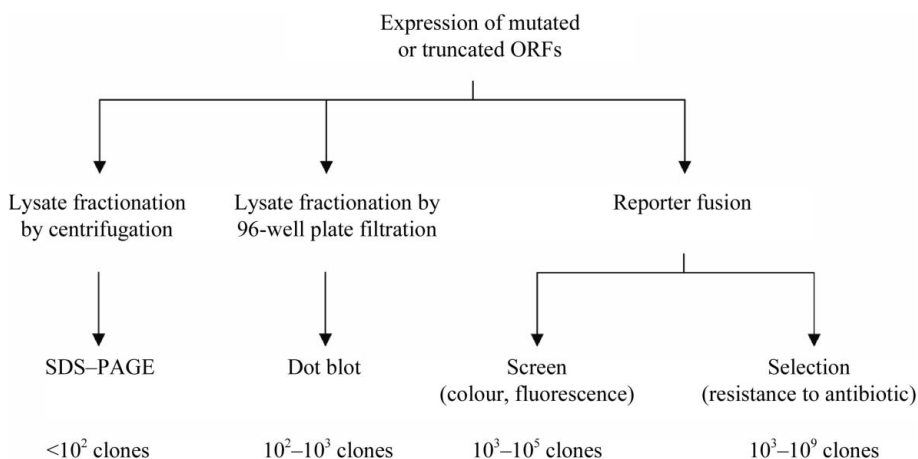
Expression of mutated or truncated ORFs

Lysate fractionation by centrifugation

Lysate fractionation by 96-well plate filtration

Reporter fusion

SDS–PAGE

Dot blot

Screen (colour, fluorescence)

Selection (resistance to antibiotic)

$<10^2$ clones

$10^2$–$10^3$ clones

$10^3$–$10^5$ clones

$10^3$–$10^9$ clones